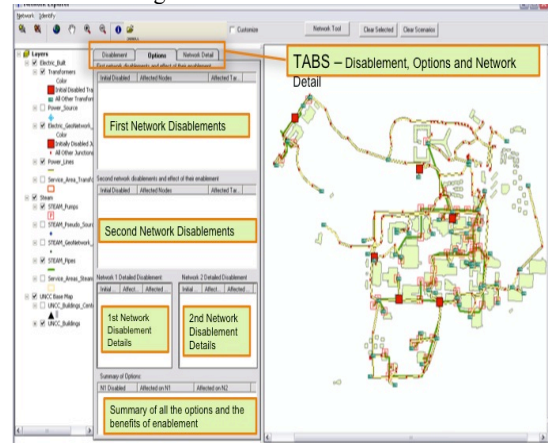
Network Identify

Customize

Network Tool

Clear Selected

Clear Scenarios

Layers

Electric_Built

Transformers

Color

Initial Disabled Tra

All Other Transfor

Power_Source

Electric_GeoNetwork_

Color

Initially Disabled J

All Other Junctions

Power_Lines

Service_Area_Transfo

Steam

STEAM_Pumps

STEAM_Pseudo_Sourc

STEAM_GeoNetwork_

STEAM_Pipes

Service_Area_Steam

UNCC Base Map

UNCC_Buildings_Centr

UNCC_Buildings

Disablement

Options

Network Detail

TABS – Disablement, Options and Network Detail

First network disablements and effect of their enablement

Initial Disabled

Affected Nodes

Affected Tar

First Network Disablements

Second network disablements and effect of their enablement

Initial Disabled

Affected Nodes

Affected Tar

Second Network Disablements

Network 1 Detailed Disablement

Network 2 Detailed Disablement

Initial

Affect...

Affected

Initial

Affect...

Affected

1st Network Disablement Details

2nd Network Disablement Details

Summary of Options

N1 Disabled

Affected on N1

Affected on N2

Summary of all the options and the benefits of enablement